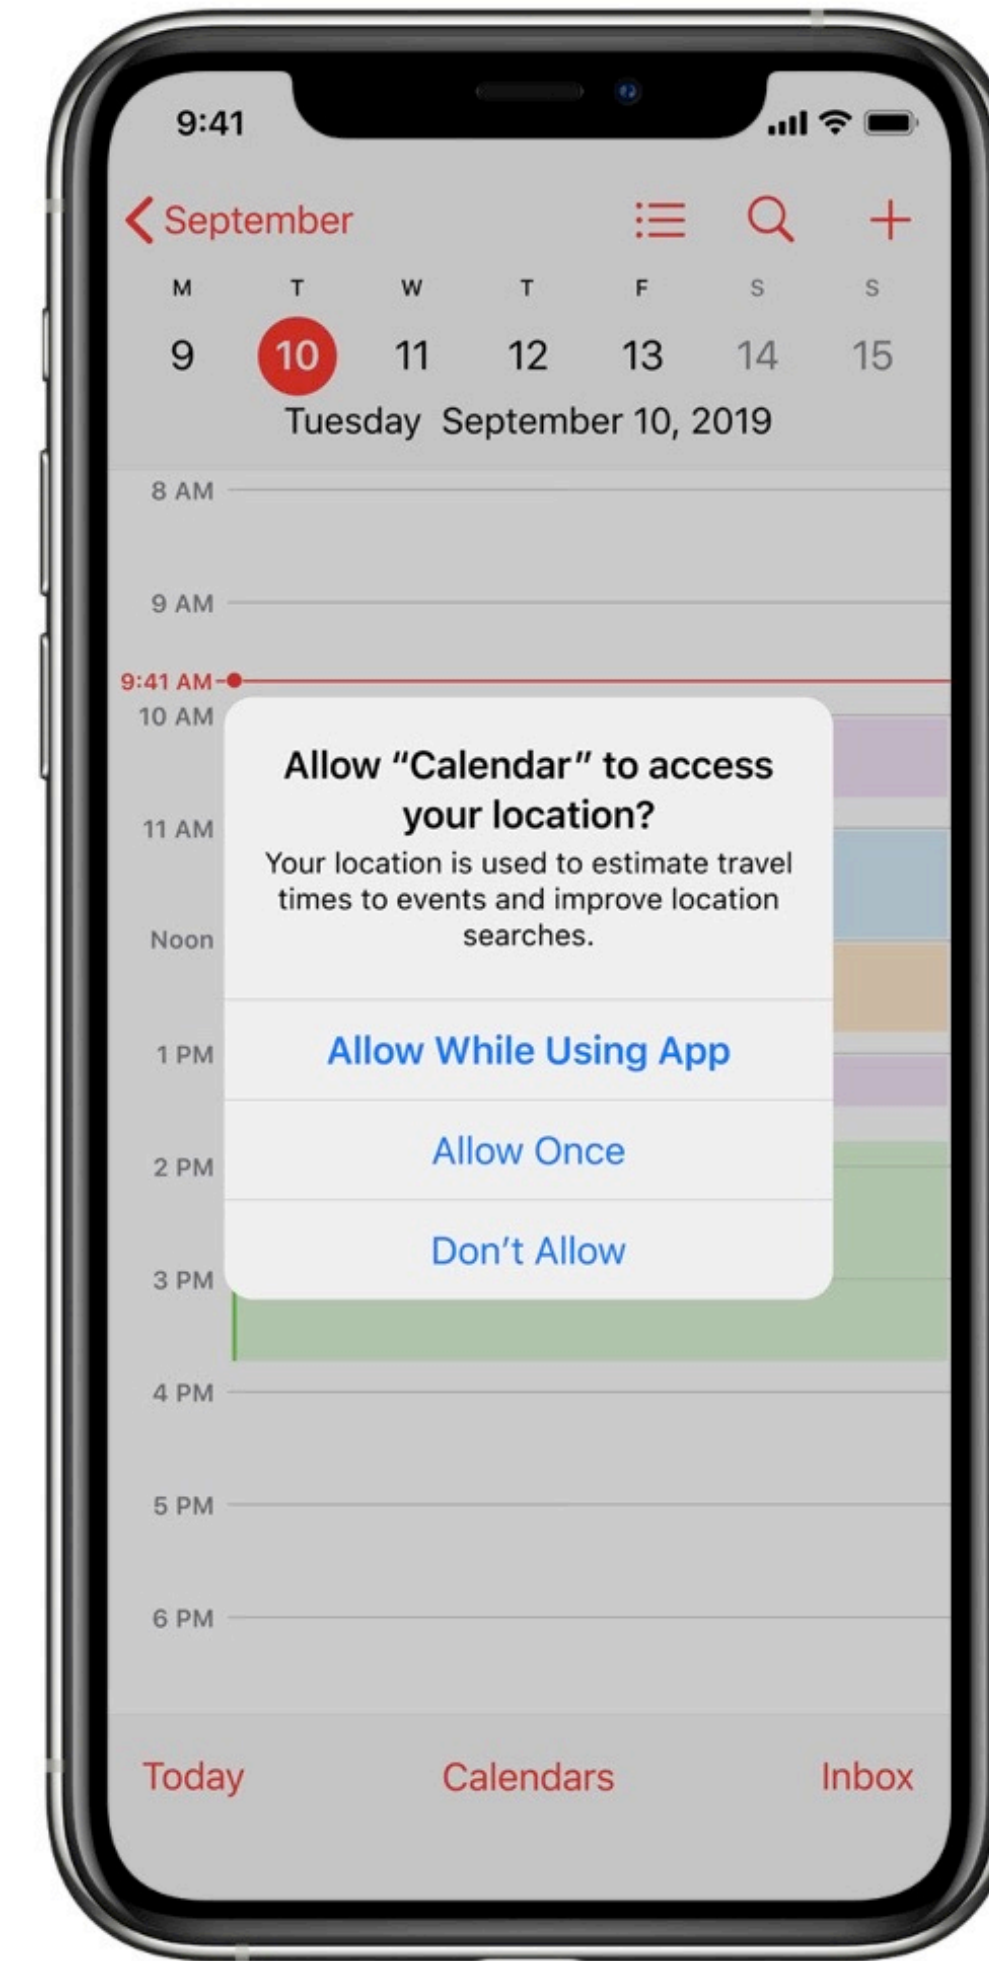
9:41

September

| M | T | W | T | F | S | S |
|---|---|---|---|---|---|---|
| 9 | 10 | 11 | 12 | 13 | 14 | 15 |

Tuesday September 10, 2019

8 AM

9 AM

9:41 AM

10 AM

11 AM

Noon

1 PM

2 PM

3 PM

4 PM

5 PM

6 PM

Allow “Calendar” to access your location?

Your location is used to estimate travel times to events and improve location searches.

Allow While Using App

Allow Once

Don’t Allow

Today

Calendars

Inbox